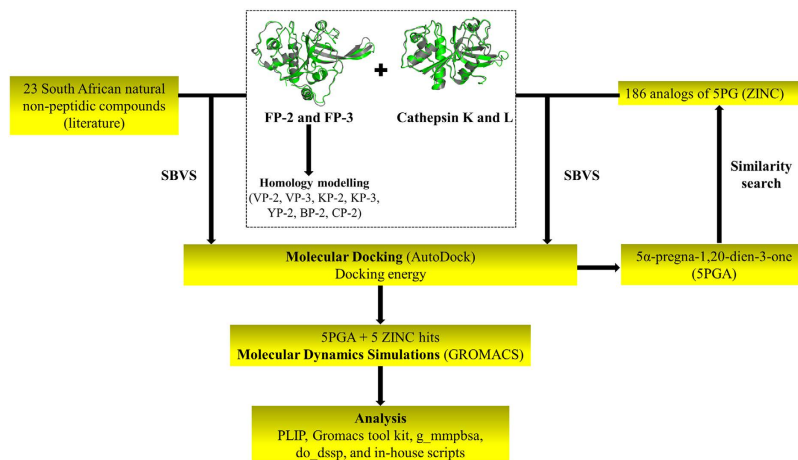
23 South African natural non-peptidic compounds (literature)

FP-2 and FP-3

+

Cathepsin K and L

186 analogs of 5PG (ZINC)

SBVS

Homology modelling (VP-2, VP-3, KP-2, KP-3, YP-2, BP-2, CP-2)

SBVS

Similarity search

Molecular Docking (AutoDock)
Docking energy

5α-pregna-1,20-dien-3-one (5PGA)

5PGA + 5 ZINC hits
Molecular Dynamics Simulations (GROMACS)

Analysis
PLIP, Gromacs tool kit, g_mmpbsa, do_dssp, and in-house scripts